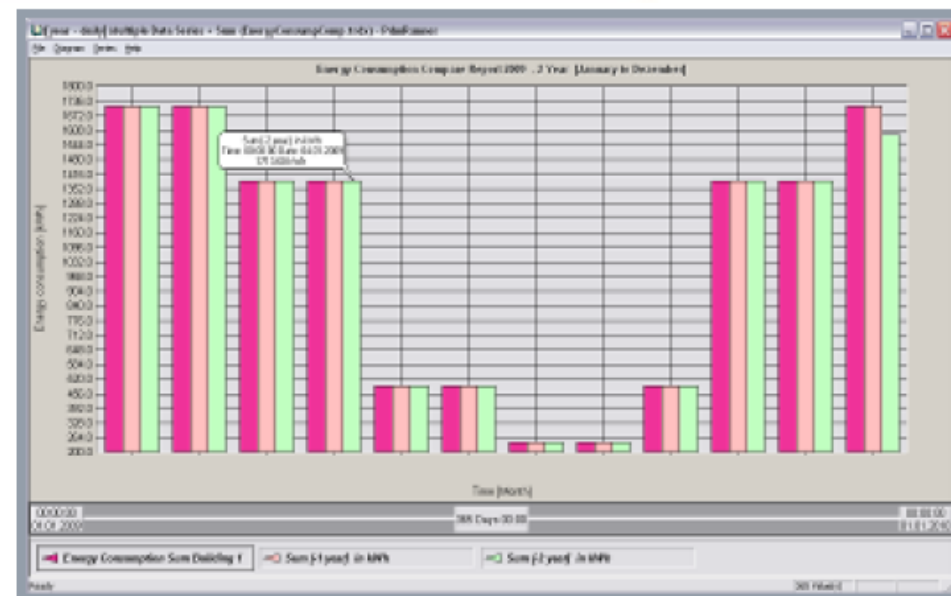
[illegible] year - daily] Multiple Data Series - Sum (EnergyConsumpComp.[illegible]) - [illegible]

File Diagram Series Help

Energy Consumption Compare Report 2009 - 2 Year (January to December)

1800.0
1736.0
1672.0
1608.0
1544.0
1480.0
1416.0
1352.0
1288.0
1224.0
1160.0
1096.0
1032.0
968.0
904.0
840.0
776.0
712.0
648.0
584.0
520.0
456.0
392.0
328.0
264.0
200.0

Energy consumption [kWh]

Sum [-2 year] in kWh
Time 00:00:00 Date 04.01.2009
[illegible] kWh

Time [Month]

00:00:00
01.01.2009

365 Days 00:00

00:00:00
01.01.2010

Energy Consumption Sum Building 1

Sum [-1 year] in kWh

Sum [-2 year] in kWh

Ready

365 Values